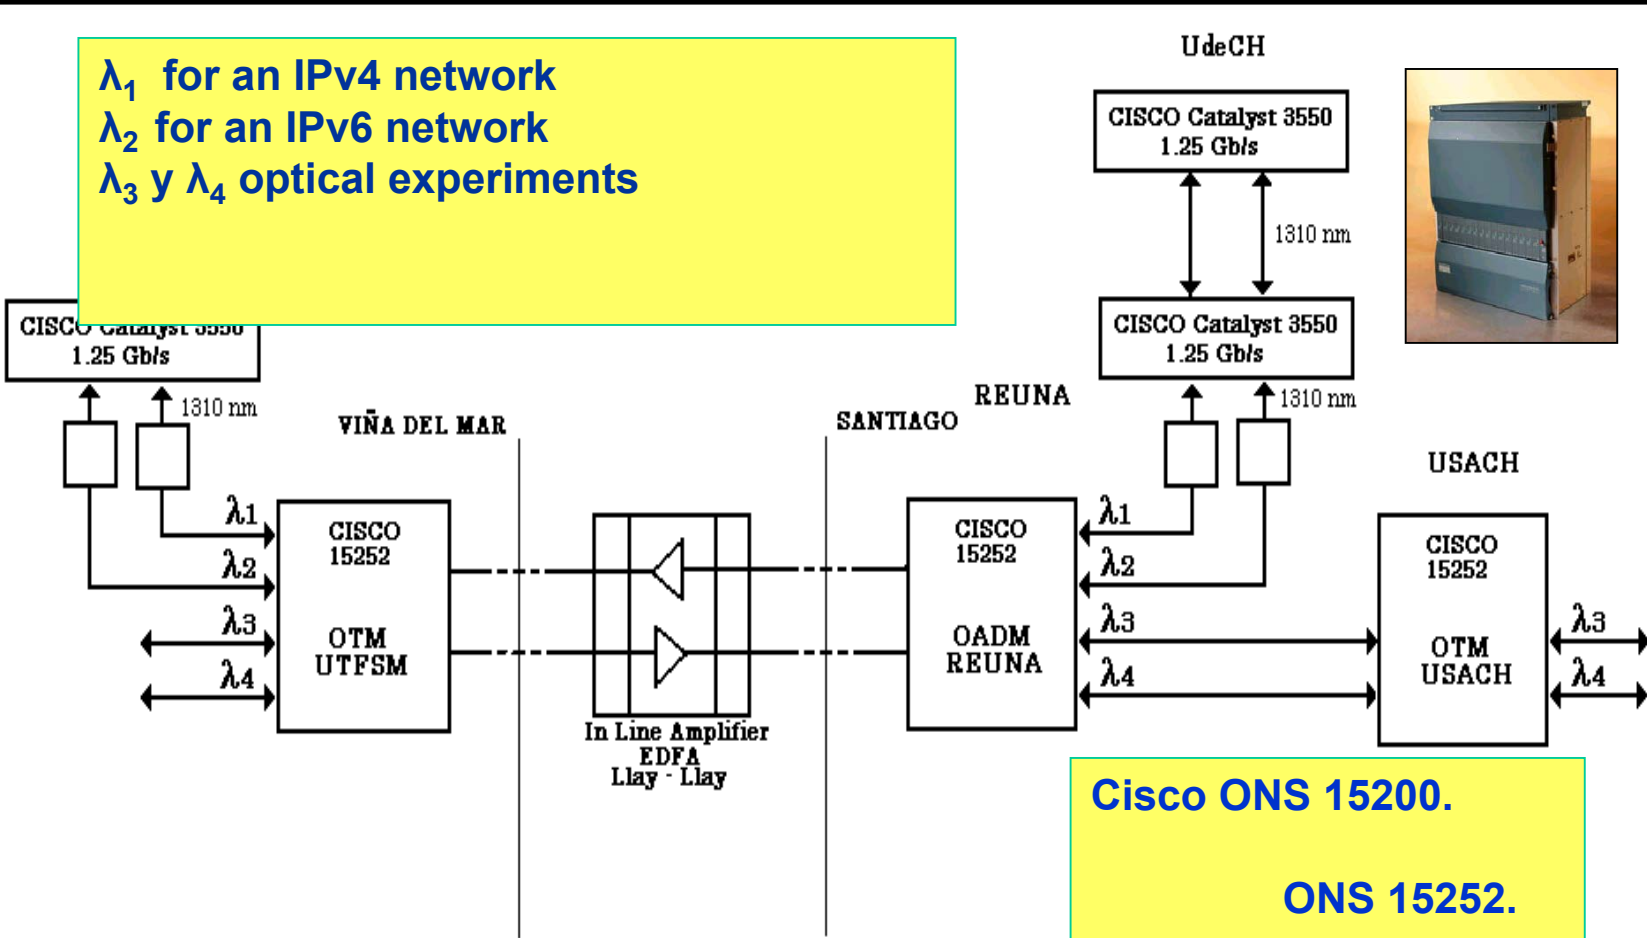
$\lambda_1$ for an IPv4 network
$\lambda_2$ for an IPv6 network
$\lambda_3$ y $\lambda_4$ optical experiments

UdeCH

CISCO Catalyst 3550
1.25 Gb/s

1310 nm

CISCO Catalyst 3550
1.25 Gb/s

CISCO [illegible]
1.25 Gb/s

1310 nm

VIÑA DEL MAR

SANTIAGO

REUNA

1310 nm

USACH

$\lambda 1$
$\lambda 2$
$\lambda 3$
$\lambda 4$

CISCO
15252

OTM
UTFSM

In Line Amplifier
EDFA
Llay - Llay

$\lambda 1$
$\lambda 2$
$\lambda 3$
$\lambda 4$

CISCO
15252

OADM
REUNA

CISCO
15252

OTM
USACH

$\lambda 3$
$\lambda 4$

Cisco ONS 15200.

ONS 15252.